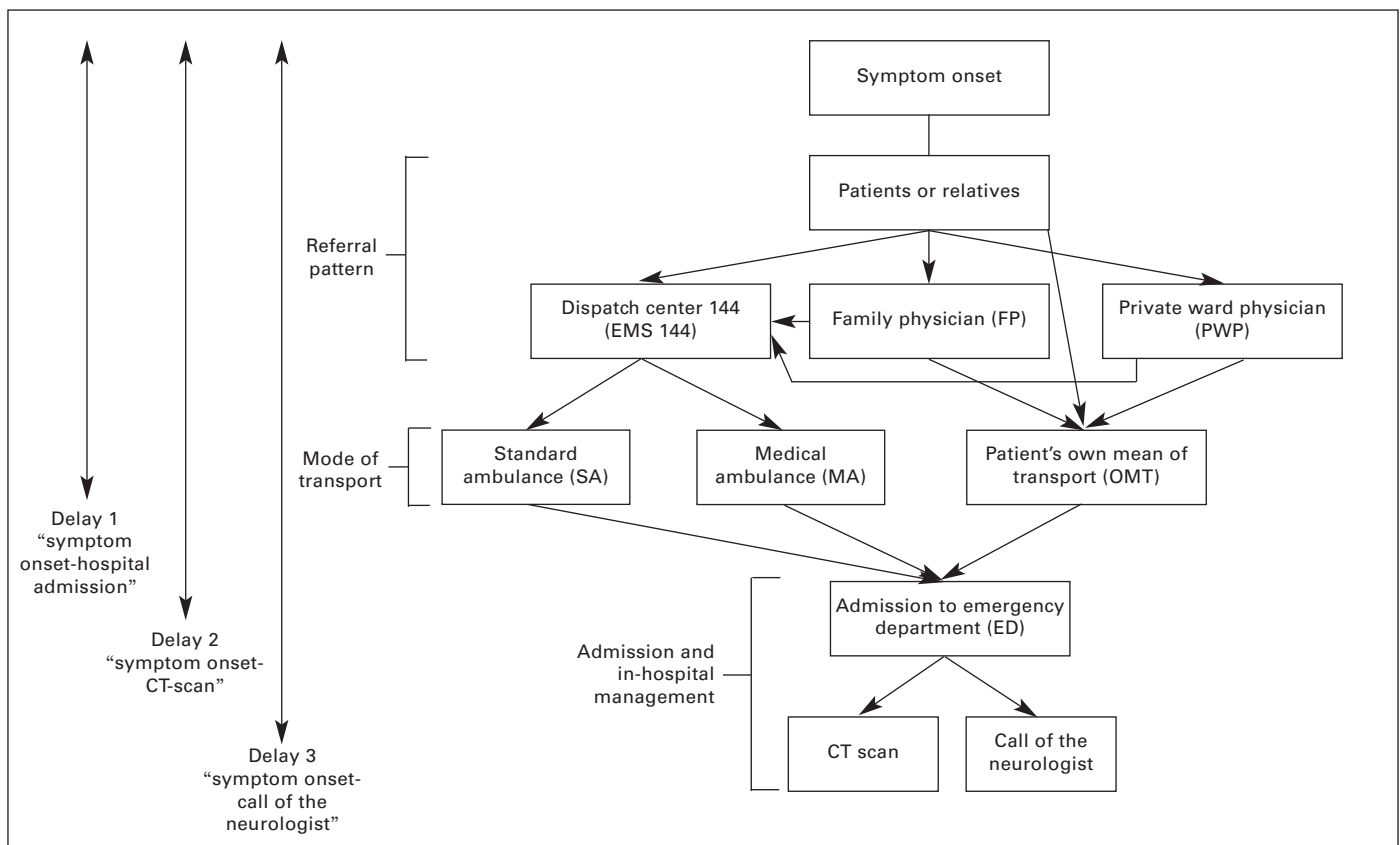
Symptom onset

Patients or relatives

Referral pattern

Dispatch center 144 (EMS 144)

Family physician (FP)

Private ward physician (PWP)

Mode of transport

Standard ambulance (SA)

Medical ambulance (MA)

Patient's own mean of transport (OMT)

Delay 1 "symptom onset-hospital admission"

Delay 2 "symptom onset-CT-scan"

Delay 3 "symptom onset-call of the neurologist"

Admission and in-hospital management

Admission to emergency department (ED)

CT scan

Call of the neurologist